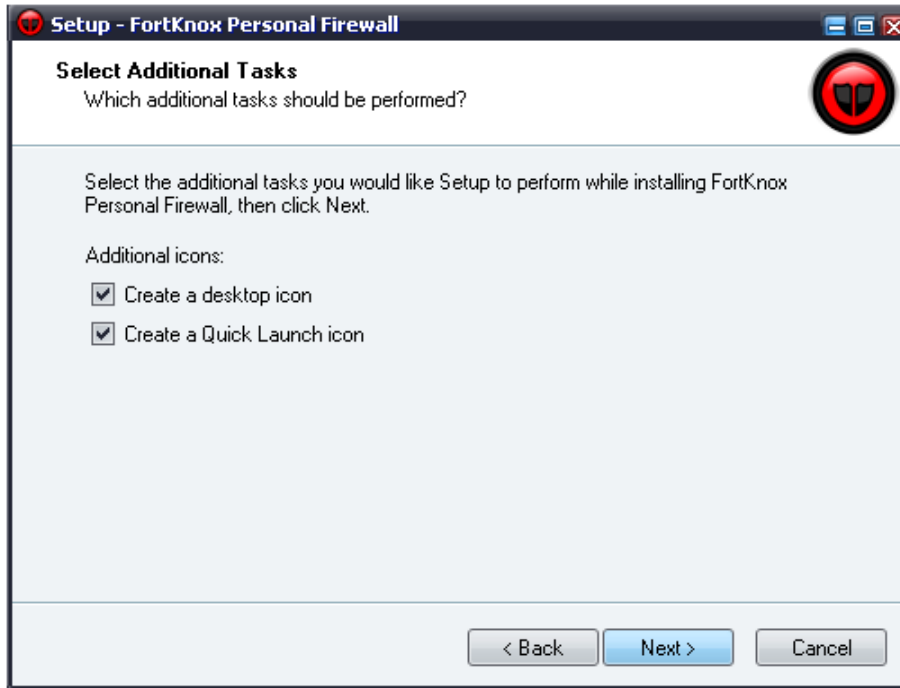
Setup - FortKnox Personal Firewall

Select Additional Tasks
Which additional tasks should be performed?

Select the additional tasks you would like Setup to perform while installing FortKnox Personal Firewall, then click Next.

Additional icons:

Create a desktop icon

Create a Quick Launch icon

< Back
Next >
Cancel